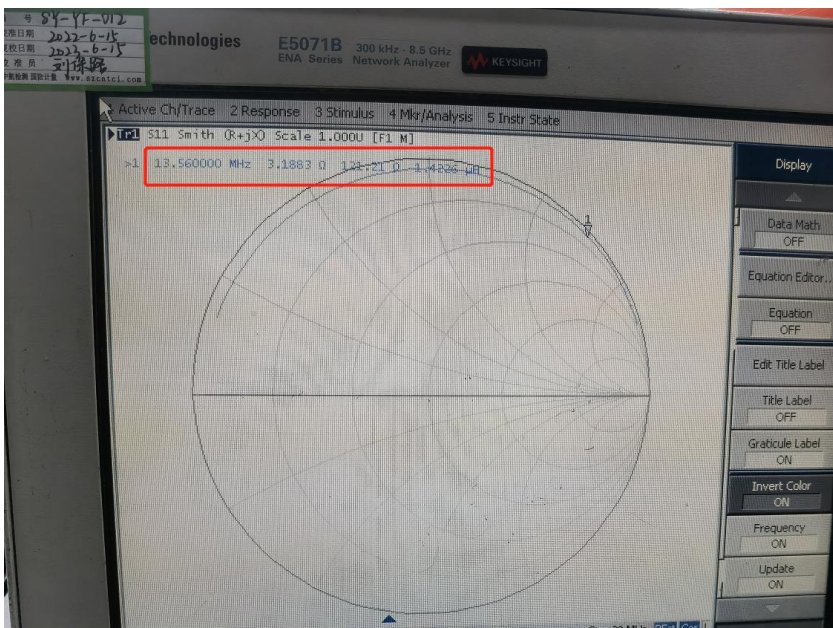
号 84-YF-012
校准日期 2022-6-15
复校日期 2023-6-15
校准员 刘伟明
www.szcatci.com

echnologies
E5071B 300 kHz - 8.5 GHz
ENA Series Network Analyzer
KEYSIGHT

Active Ch/Trace 2 Response 3 Stimulus 4 Mkr/Analysis 5 Instr State

Tr1 S11 Smith (R+jX) Scale 1.000U [F1 M]

>1 13.560000 MHz 3.1883 Ω 121.21 Ω 1.4226 µH

1

Display
Data Math
OFF
Equation Editor...
Equation
OFF
Edit Title Label
Title Label
OFF
Graticule Label
ON
Invert Color
ON
Frequency
ON
Update
ON